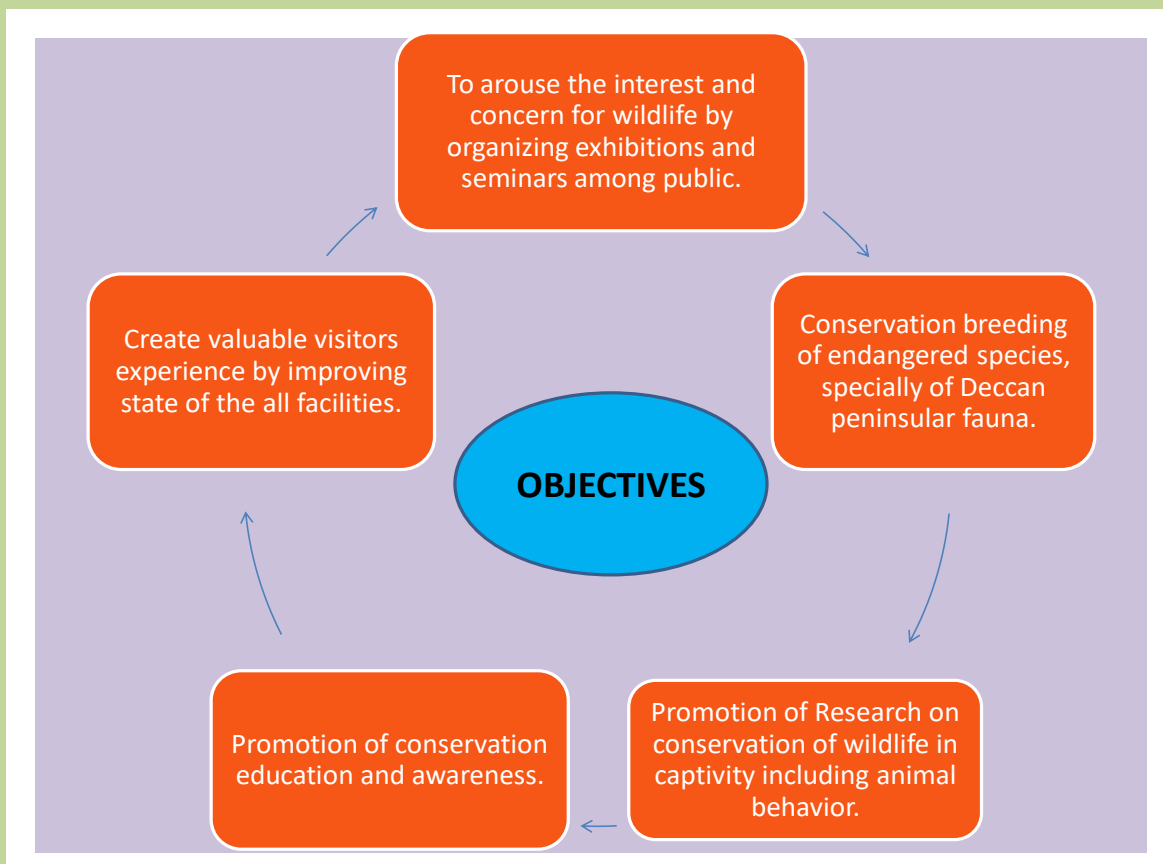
OBJECTIVES

To arouse the interest and concern for wildlife by organizing exhibitions and seminars among public.

Conservation breeding of endangered species, specially of Deccan peninsular fauna.

Promotion of Research on conservation of wildlife in captivity including animal behavior.

Promotion of conservation education and awareness.

Create valuable visitors experience by improving state of the all facilities.